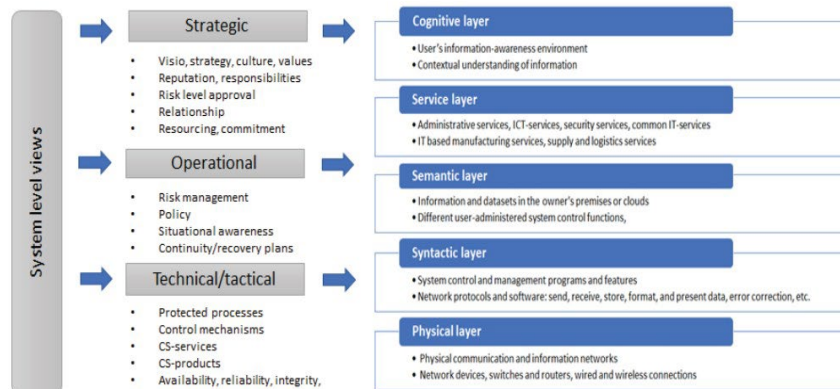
System level views

Strategic

- Visio, strategy, culture, values
- Reputation, responsibilities
- Risk level approval
- Relationship
- Resourcing, commitment

Operational

- Risk management
- Policy
- Situational awareness
- Continuity/recovery plans

Technical/tactical

- Protected processes
- Control mechanisms
- CS-services
- CS-products
- Availability, reliability, integrity,

Cognitive layer

- User's information-awareness environment
- Contextual understanding of information

Service layer

- Administrative services, ICT-services, security services, common IT-services
- IT based manufacturing services, supply and logistics services

Semantic layer

- Information and datasets in the owner's premises or clouds
- Different user-administered system control functions,

Syntactic layer

- System control and management programs and features
- Network protocols and software: send, receive, store, format, and present data, error correction, etc.

Physical layer

- Physical communication and information networks
- Network devices, switches and routers, wired and wireless connections